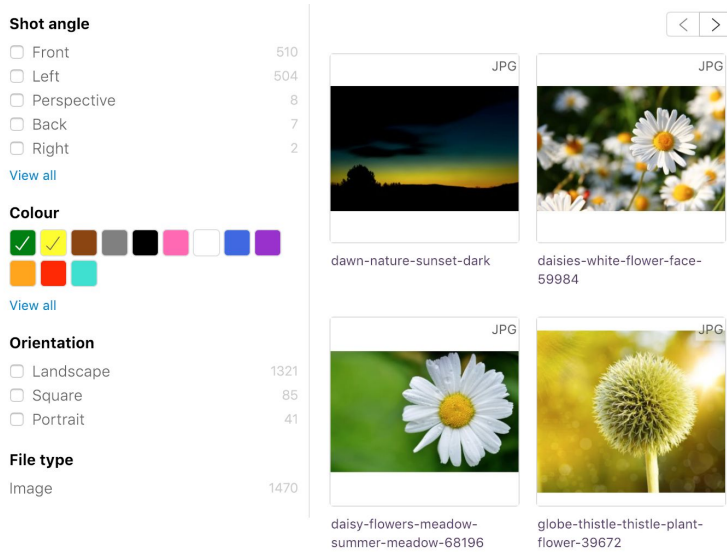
Shot angle
Front 510
Left 504
Perspective 8
Back 7
Right 2
View all

Colour
View all

Orientation
Landscape 1321
Square 85
Portrait 41

File type
Image 1470

JPG
dawn-nature-sunset-dark

JPG
daisies-white-flower-face-59984

JPG
daisy-flowers-meadow-summer-meadow-68196

JPG
globe-thistle-thistle-plant-flower-39672